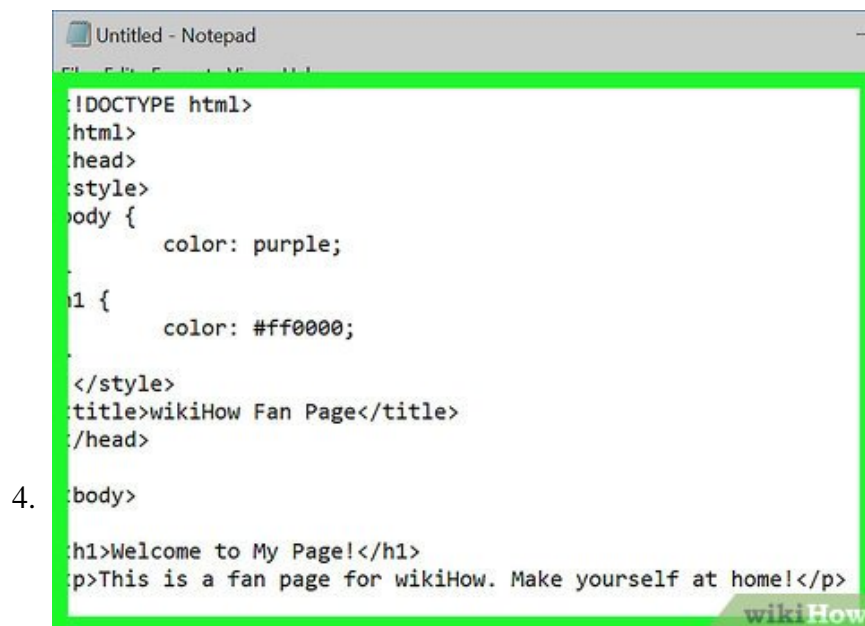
Untitled - Notepad

:!DOCTYPE html>
:html>
:head>
:style>
body {
color: purple;

h1 {
color: #ff0000;

</style>
:title>wikiHow Fan Page</title>
:/head>

4. :body>

:h1>Welcome to My Page!</h1>
:p>This is a fan page for wikiHow. Make yourself at home!</p>

wikiHow